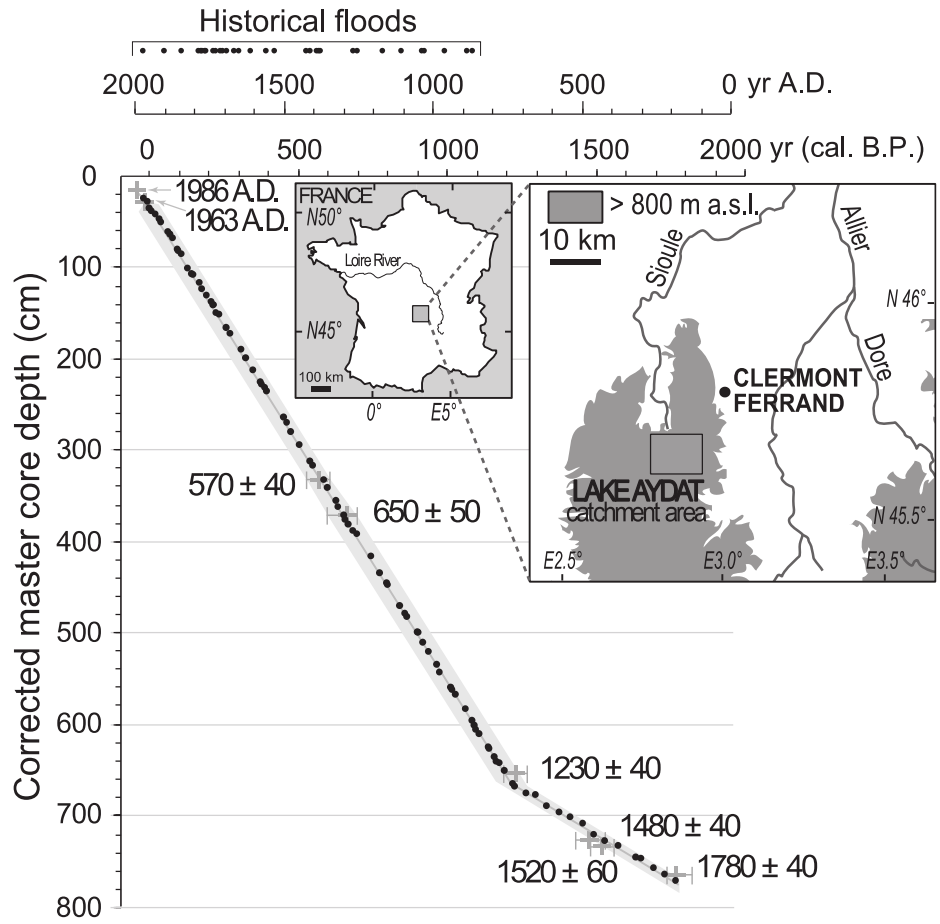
Historical floods

2000 1500 1000 500 0 yr A.D.

0 500 1000 1500 2000 yr (cal. B.P.)

Corrected master core depth (cm)

0
100
200
300
400
500
600
700
800

1986 A.D.
1963 A.D.

FRANCE
N50°
Loire River
N45°
100 km
0°
E5°

> 800 m a.s.l.
10 km
Sioule
Allier
N 46°
Dore
CLERMONT FERRAND
LAKE AYDAT
catchment area
N 45.5°
E2.5°
E3.0°
E3.5°

570 ± 40
650 ± 50
1230 ± 40
1480 ± 40
1520 ± 60
1780 ± 40